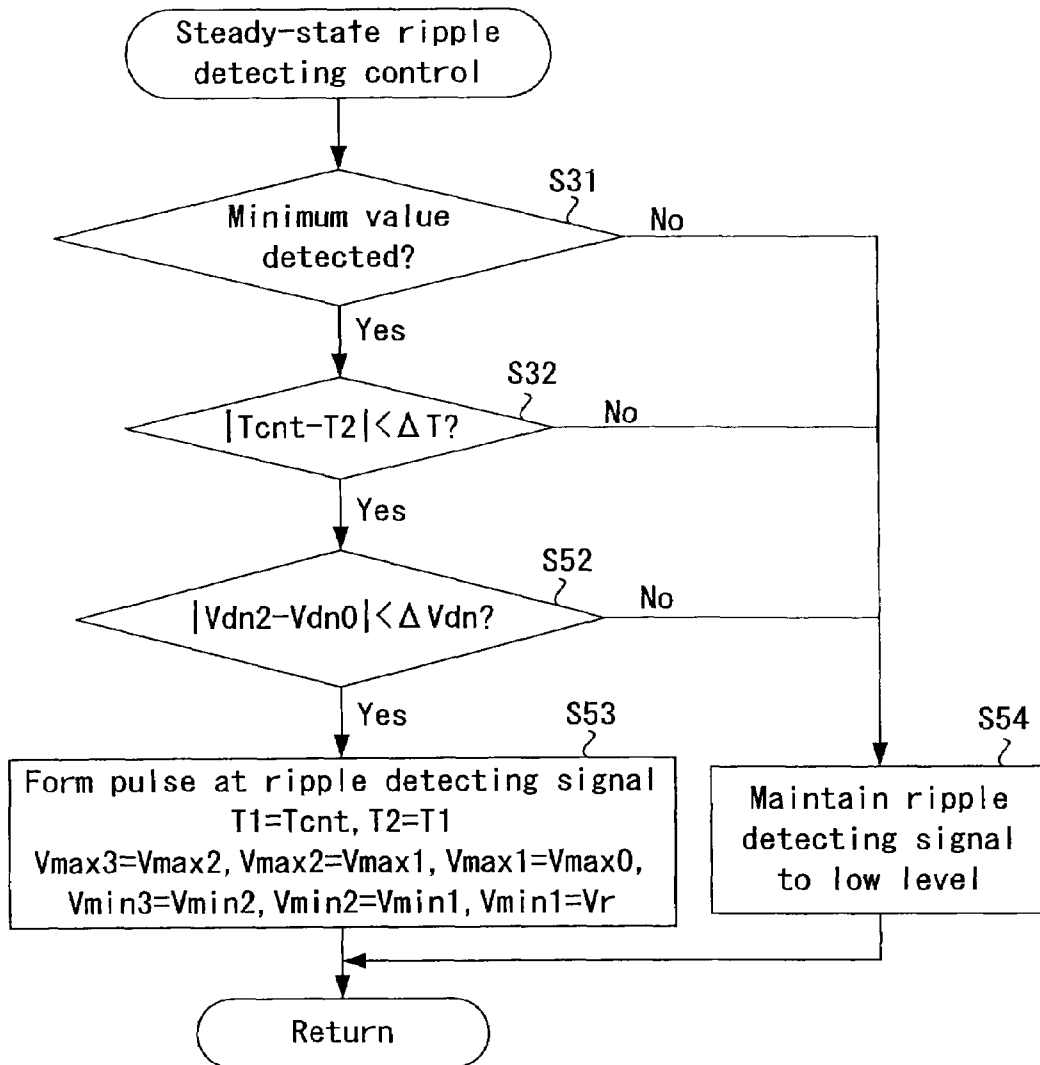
Steady-state ripple detecting control

S31

Minimum value detected?

No

Yes

S32

$|Tcnt-T2|<\Delta T$?

No

Yes

S52

$|Vdn2-Vdn0|<\Delta Vdn$?

No

Yes

S53

Form pulse at ripple detecting signal
T1=Tcnt, T2=T1
Vmax3=Vmax2, Vmax2=Vmax1, Vmax1=Vmax0,
Vmin3=Vmin2, Vmin2=Vmin1, Vmin1=Vr

S54

Maintain ripple detecting signal to low level

Return